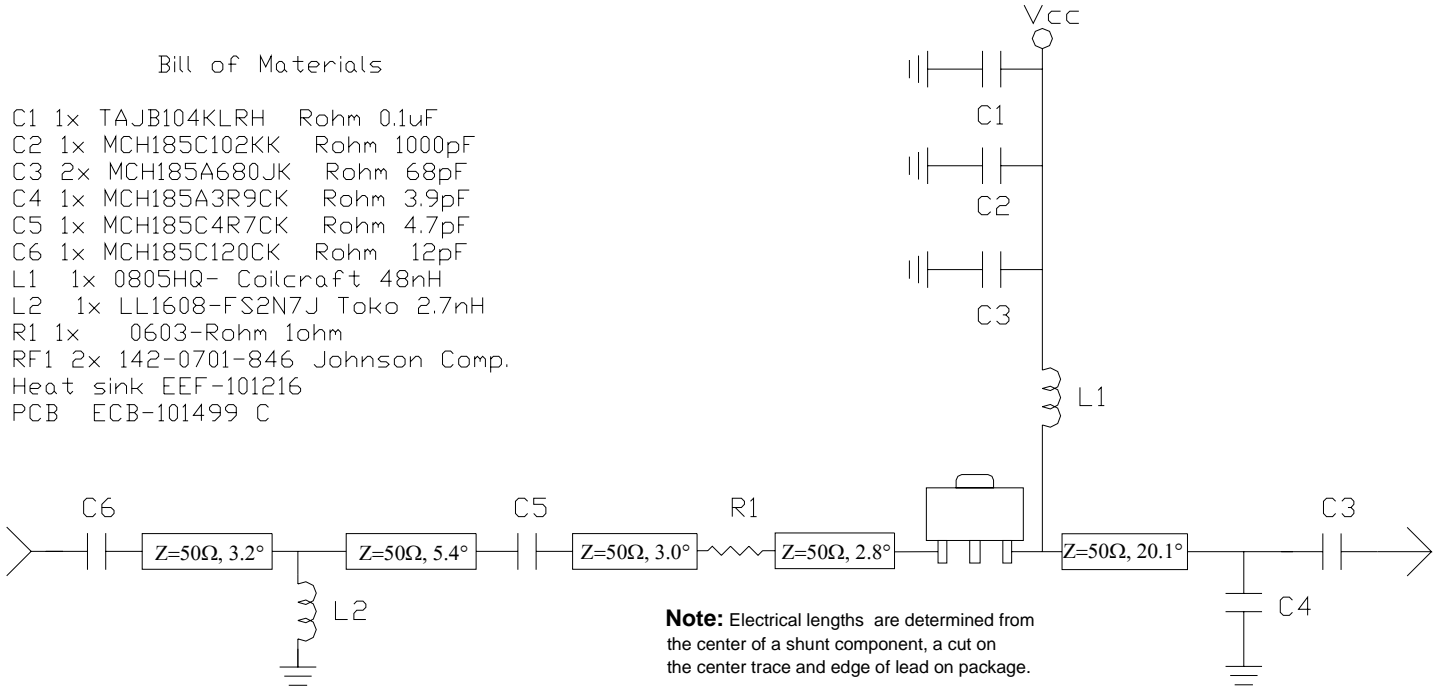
Bill of Materials

C1 1x TAJB104KLRH Rohm 0.1uF
C2 1x MCH185C102KK Rohm 1000pF
C3 2x MCH185A680JK Rohm 68pF
C4 1x MCH185A3R9CK Rohm 3.9pF
C5 1x MCH185C4R7CK Rohm 4.7pF
C6 1x MCH185C120CK Rohm 12pF
L1 1x 0805HQ- Coilcraft 48nH
L2 1x LL1608-FS2N7J Toko 2.7nH
R1 1x 0603-Rohm 1ohm
RF1 2x 142-0701-846 Johnson Comp.
Heat sink EEF-101216
PCB ECB-101499 C

Vcc

C1

C2

C3

L1

C6

C5

R1

C3

Z=50Ω, 3.2°

Z=50Ω, 5.4°

Z=50Ω, 3.0°

Z=50Ω, 2.8°

Z=50Ω, 20.1°

L2

C4

**Note:** Electrical lengths are determined from the center of a shunt component, a cut on the center trace and edge of lead on package.